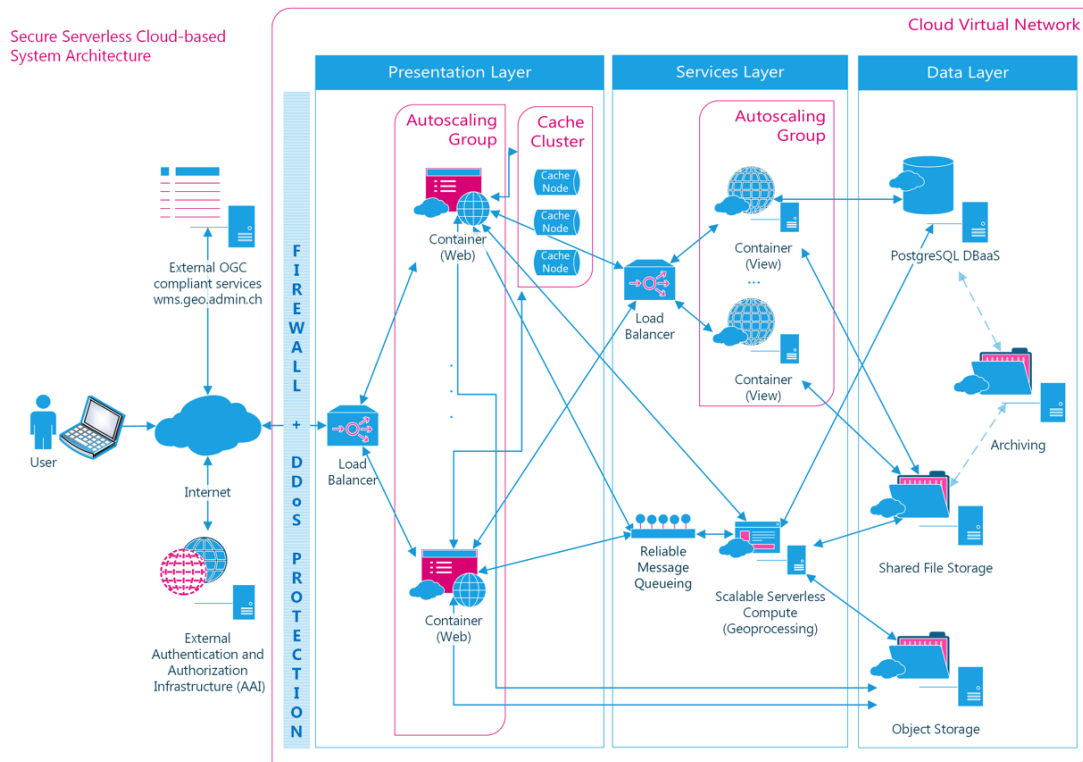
Secure Serverless Cloud-based System Architecture

Cloud Virtual Network

Presentation Layer

Services Layer

Data Layer

External OGC compliant services wms.geo.admin.ch

User

Internet

External Authentication and Authorization Infrastructure (AAI)

F I R E W A L L + D D o S P R O T E C T I O N

Load Balancer

Autoscaling Group

Container (Web)

Container (Web)

Cache Cluster

Cache Node

Cache Node

Cache Node

Load Balancer

Autoscaling Group

Container (View)

...

Container (View)

Reliable Message Queueing

Scalable Serverless Compute (Geoprocessing)

PostgreSQL DBaaS

Archiving

Shared File Storage

Object Storage